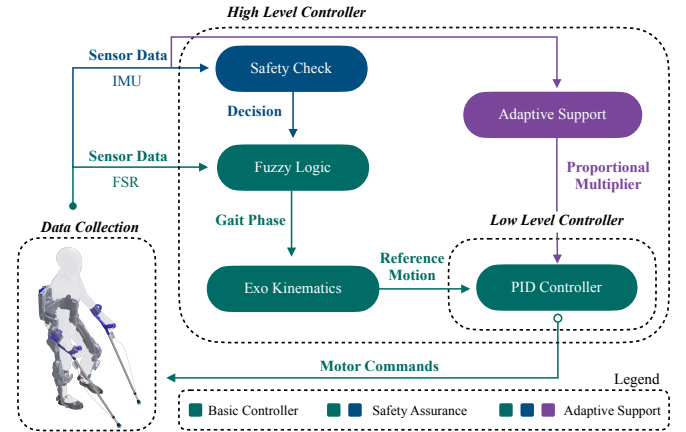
High Level Controller

Sensor Data
IMU

Safety Check

Decision

Adaptive Support

Sensor Data
FSR

Fuzzy Logic

Proportional Multiplier

Gait Phase

Data Collection

Low Level Controller

Reference Motion

Exo Kinematics

PID Controller

Motor Commands

Legend

Basic Controller

Safety Assurance

Adaptive Support